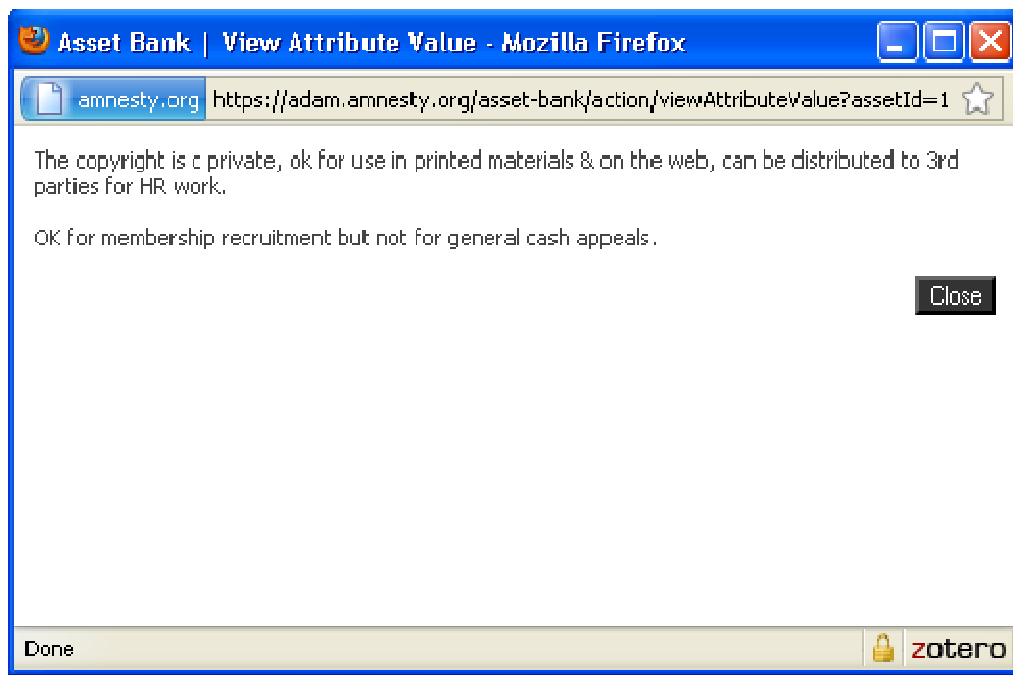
Asset Bank | View Attribute Value - Mozilla Firefox

amnesty.org https://adam.amnesty.org/asset-bank/action/viewAttributeValue?assetId=1

The copyright is c private, ok for use in printed materials & on the web, can be distributed to 3rd parties for HR work.

OK for membership recruitment but not for general cash appeals.

Close

Done

zotero